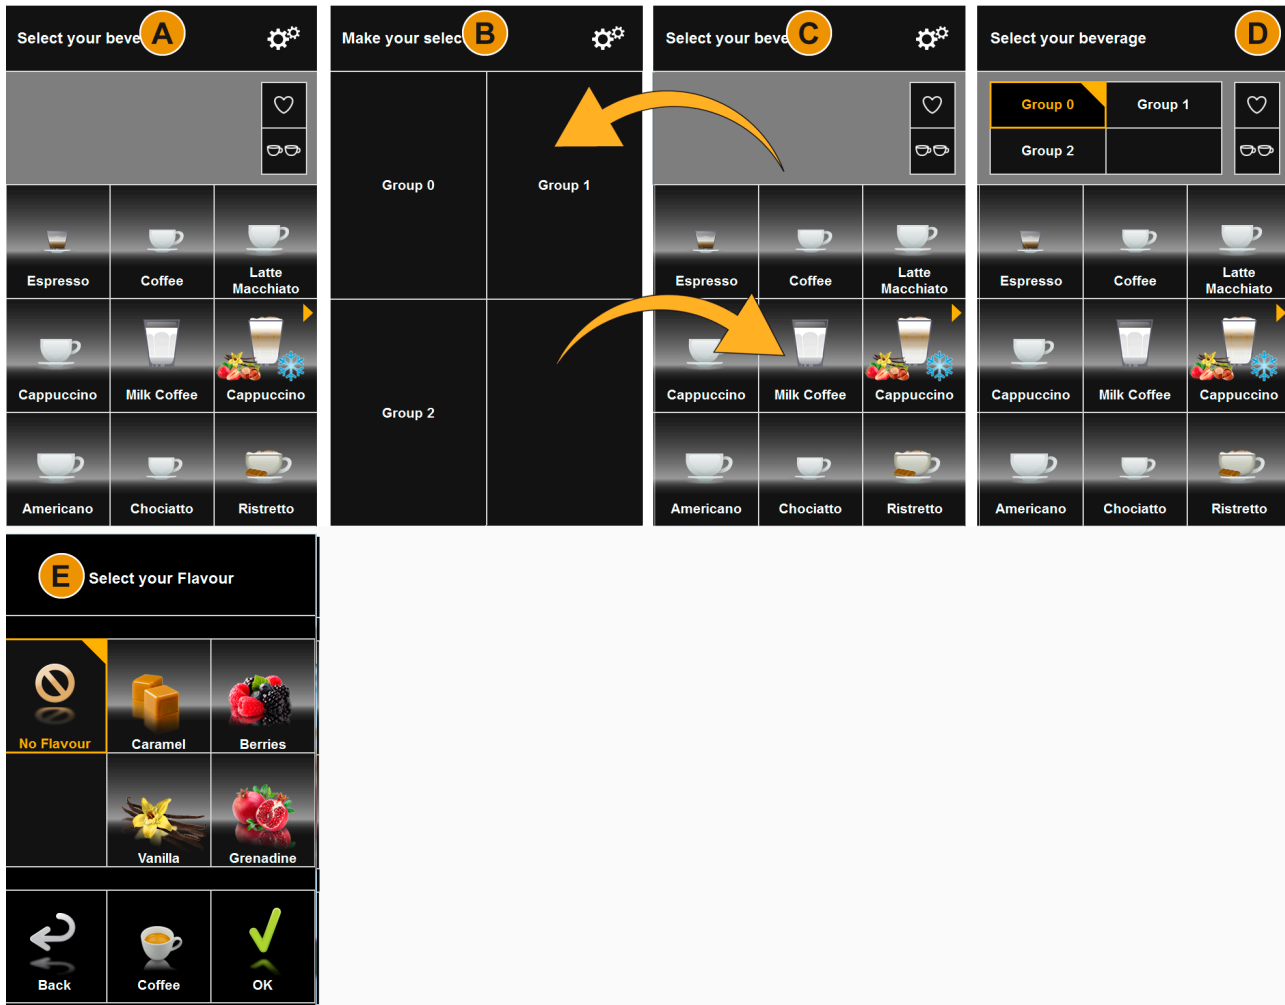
Select your beve A

Espresso
Coffee
Latte Macchiato
Cappuccino
Milk Coffee
Cappuccino
Americano
Chociatto
Ristretto

Make your selec B

Group 0
Group 1
Group 2

Select your beve C

Espresso
Coffee
Latte Macchiato
Cappuccino
Milk Coffee
Cappuccino
Americano
Chociatto
Ristretto

Select your beverage D

Group 0
Group 1
Group 2

Espresso
Coffee
Latte Macchiato
Cappuccino
Milk Coffee
Cappuccino
Americano
Chociatto
Ristretto

E Select your Flavour

No Flavour
Caramel
Berries
Vanilla
Grenadine

Back
Coffee
OK